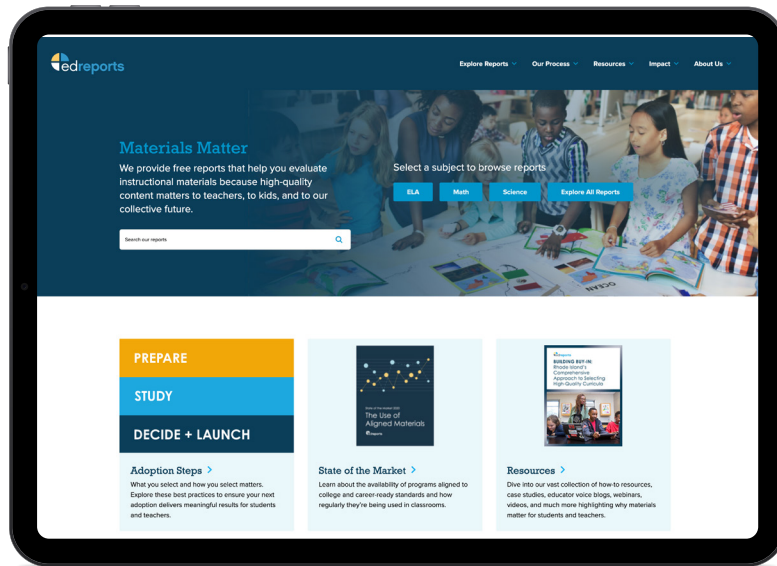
edreports

Explore Reports
Our Process
Resources
Impact
About Us

Materials Matter

We provide free reports that help you evaluate instructional materials because high-quality content matters to teachers, to kids, and to our collective future.

Search our reports

Select a subject to browse reports

ELA
Math
Science
Explore All Reports

OCEAN

PREPARE

STUDY

DECIDE + LAUNCH

Adoption Steps >

What you select and how you select matters. Explore these best practices to ensure your next adoption delivers meaningful results for students and teachers.

State of the Market 2020
The Use of Aligned Materials
edreports

State of the Market >

Learn about the availability of programs aligned to college and career-ready standards and how regularly they're being used in classrooms.

edreports
BUILDING BUY-IN:
Rhode Island's Comprehensive Approach to Selecting High-Quality Curricula

Resources >

Dive into our vast collection of how-to resources, case studies, educator voice blogs, webinars, videos, and much more highlighting why materials matter for students and teachers.